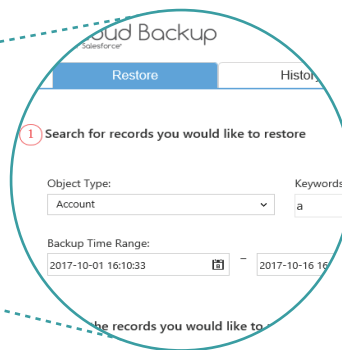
oud Backup
Salesforce

Restore
Histo

1 Search for records you would like to restore

Object Type:
Account

Keywords
a

Backup Time Range:
2017-10-01 16:10:33
–
2017-10-16 16

he records you would like to